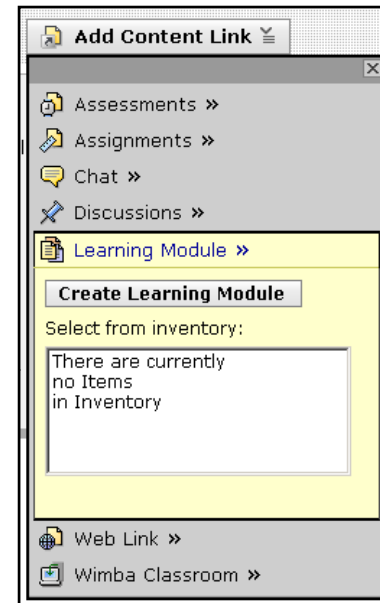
Add Content Link

Assessments »

Assignments »

Chat »

Discussions »

Learning Module »

Create Learning Module

Select from inventory:

There are currently no Items in Inventory

Web Link »

Wimba Classroom »